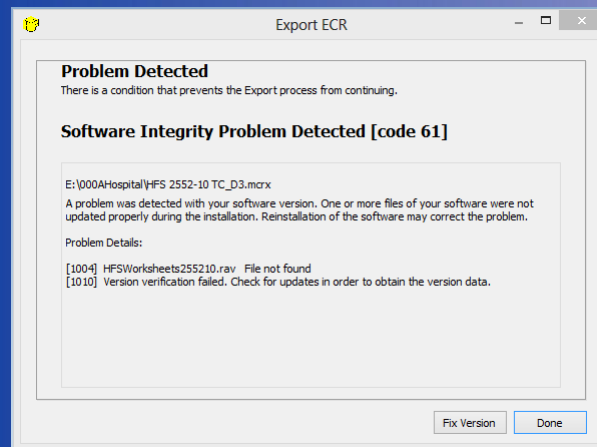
Export ECR

Problem Detected
There is a condition that prevents the Export process from continuing.

Software Integrity Problem Detected [code 61]

E:\000AHospital\HFS 2552-10 TC_D3.mcrx
A problem was detected with your software version. One or more files of your software were not updated properly during the installation. Reinstallation of the software may correct the problem.

Problem Details:

[1004] HFSWorksheets255210.rav File not found
[1010] Version verification failed. Check for updates in order to obtain the version data.

Fix Version
Done